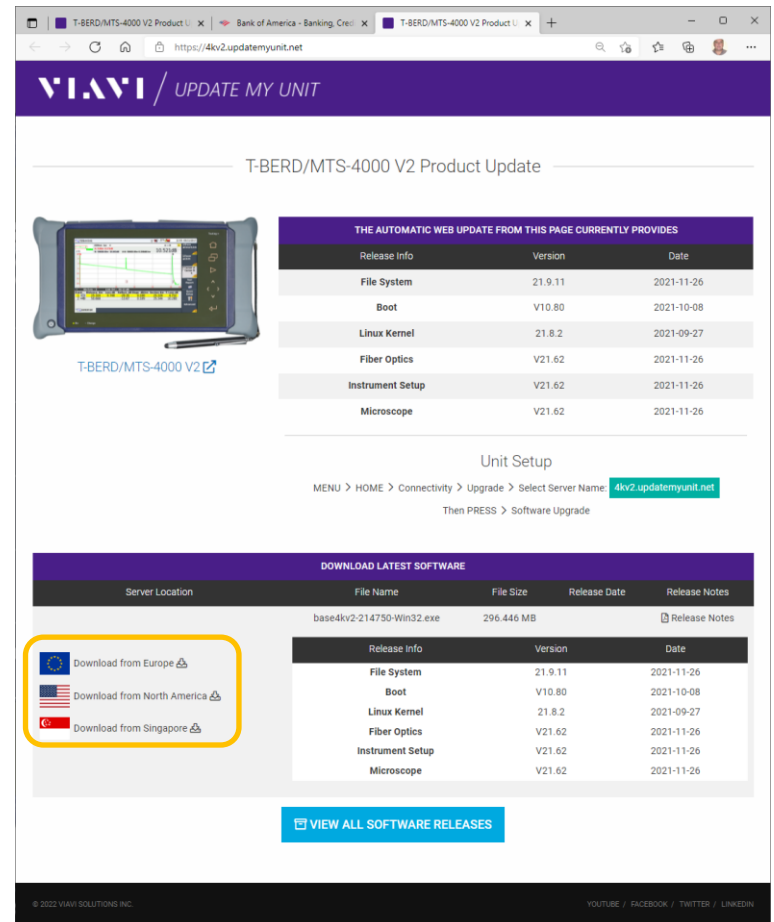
T-BERD/MTS-4000 V2 Product U ×   Bank of America - Banking, Cred ×   T-BERD/MTS-4000 V2 Product U ×   +

https://4kv2.updatemyunit.net

VIAVI / UPDATE MY UNIT

T-BERD/MTS-4000 V2 Product Update

T-BERD/MTS-4000 V2

THE AUTOMATIC WEB UPDATE FROM THIS PAGE CURRENTLY PROVIDES

| Release Info | Version | Date |
|---|---|---|
| File System | 21.9.11 | 2021-11-26 |
| Boot | V10.80 | 2021-10-08 |
| Linux Kernel | 21.8.2 | 2021-09-27 |
| Fiber Optics | V21.62 | 2021-11-26 |
| Instrument Setup | V21.62 | 2021-11-26 |
| Microscope | V21.62 | 2021-11-26 |

Unit Setup

MENU > HOME > Connectivity > Upgrade > Select Server Name: 4kv2.updatemyunit.net

Then PRESS > Software Upgrade

DOWNLOAD LATEST SOFTWARE

| Server Location | File Name | File Size | Release Date | Release Notes |
|---|---|---|---|---|
| | base4kv2-214750-Win32.exe | 296.446 MB | | Release Notes |

Download from Europe
Download from North America
Download from Singapore

| Release Info | Version | Date |
|---|---|---|
| File System | 21.9.11 | 2021-11-26 |
| Boot | V10.80 | 2021-10-08 |
| Linux Kernel | 21.8.2 | 2021-09-27 |
| Fiber Optics | V21.62 | 2021-11-26 |
| Instrument Setup | V21.62 | 2021-11-26 |
| Microscope | V21.62 | 2021-11-26 |

VIEW ALL SOFTWARE RELEASES

© 2022 VIAVI SOLUTIONS INC.

YOUTUBE / FACEBOOK / TWITTER / LINKEDIN